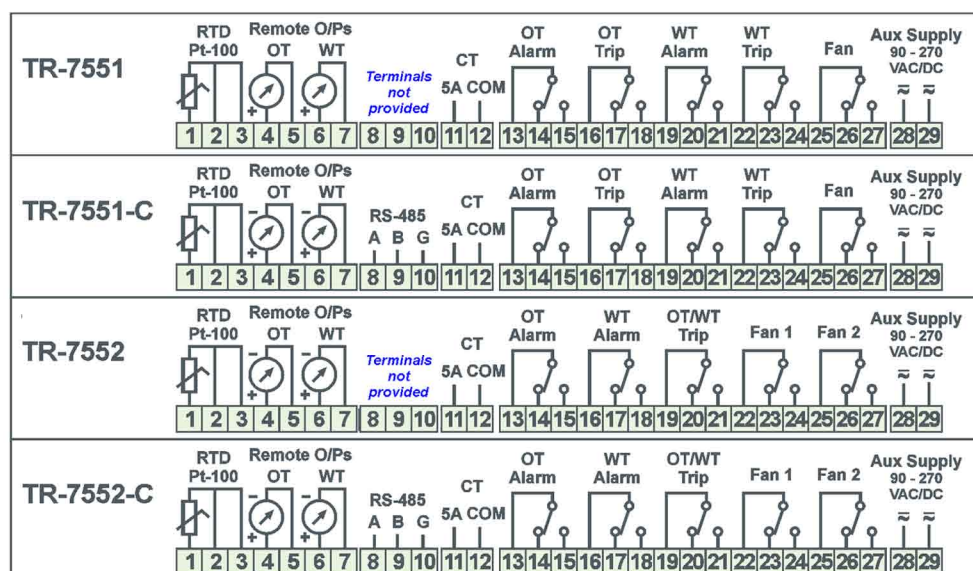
TR-7551
RTD Pt-100
Remote O/Ps
OT
WT
Terminals not provided
CT
5A COM
OT Alarm
OT Trip
WT Alarm
WT Trip
Fan
Aux Supply 90 - 270 VAC/DC
≈ ≈
1 2 3 4 5 6 7 8 9 10 11 12 13 14 15 16 17 18 19 20 21 22 23 24 25 26 27 28 29

TR-7551-C
RTD Pt-100
Remote O/Ps
OT
WT
RS-485
A B G
CT
5A COM
OT Alarm
OT Trip
WT Alarm
WT Trip
Fan
Aux Supply 90 - 270 VAC/DC
≈ ≈
1 2 3 4 5 6 7 8 9 10 11 12 13 14 15 16 17 18 19 20 21 22 23 24 25 26 27 28 29

TR-7552
RTD Pt-100
Remote O/Ps
OT
WT
Terminals not provided
CT
5A COM
OT Alarm
WT Alarm
OT/WT Trip
Fan 1
Fan 2
Aux Supply 90 - 270 VAC/DC
≈ ≈
1 2 3 4 5 6 7 8 9 10 11 12 13 14 15 16 17 18 19 20 21 22 23 24 25 26 27 28 29

TR-7552-C
RTD Pt-100
Remote O/Ps
OT
WT
RS-485
A B G
CT
5A COM
OT Alarm
WT Alarm
OT/WT Trip
Fan 1
Fan 2
Aux Supply 90 - 270 VAC/DC
≈ ≈
1 2 3 4 5 6 7 8 9 10 11 12 13 14 15 16 17 18 19 20 21 22 23 24 25 26 27 28 29